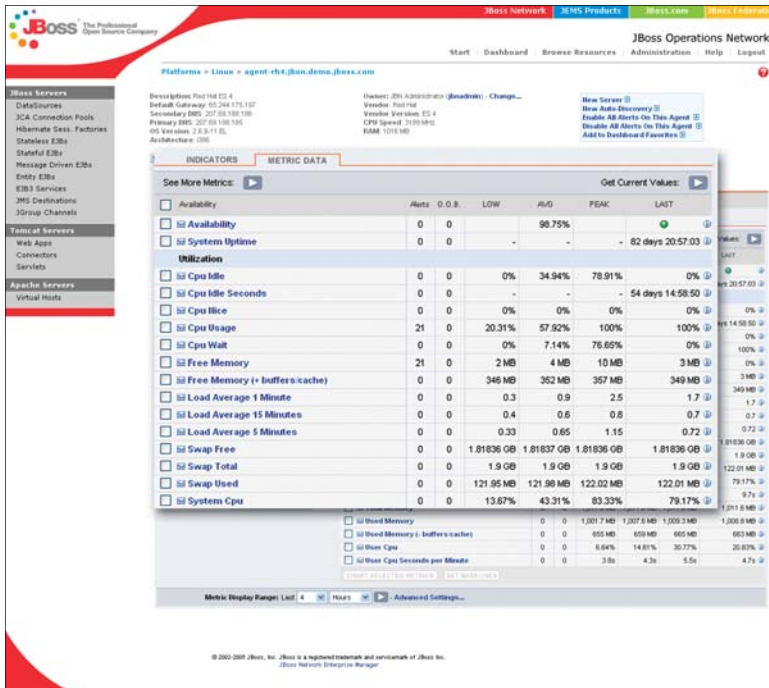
JBoss The Professional Open Source Company

JBoss Network | JEMS Products | JBoss.com | JBoss Federation

JBoss Operations Network

Start | Dashboard | Browse Resources | Administration | Help | Logout

Platforms > Linux > agent-rh4.jbon.demo.jboss.com

JBoss Servers
DataSources
JCA Connection Pools
Hibernate Sess. Factories
Stateless EJBs
Stateful EJBs
Message Driven EJBs
Entity EJBs
EJB3 Services
JMS Destinations
JGroup Channels

Tomcat Servers
Web Apps
Connectors
Servlets

Apache Servers
Virtual Hosts

Description: Red Hat ES 4
Default Gateway: 65.244.175.197
Secondary DNS: 207.69.188.186
Primary DNS: 207.69.188.185
OS Version: 2.6.9-11.EL
Architecture: i386

Owner: JBN Administrator (jbnadmin) - Change...
Vendor: Red Hat
Vendor Version: ES 4
CPU Speed: 2100 MHz
RAM: 1016 MB

New Server
New Auto-Discovery
Enable All Alerts On This Agent
Disable All Alerts On This Agent
Add to Dashboard Favorites

INDICATORS | METRIC DATA

See More Metrics:

Get Current Values:

| Availability | Alerts | O.O.B. | LOW | AVG | PEAK | LAST |
|---|---|---|---|---|---|---|
| Availability | 0 | 0 | | 98.75% | | |
| System Uptime | 0 | 0 | - | - | - | 82 days 20:57:03 |
| Utilization | | | | | | |
| Cpu Idle | 0 | 0 | 0% | 34.94% | 78.91% | 0% |
| Cpu Idle Seconds | 0 | 0 | - | - | - | 54 days 14:58:50 |
| Cpu Nice | 0 | 0 | 0% | 0% | 0% | 0% |
| Cpu Usage | 21 | 0 | 20.31% | 57.92% | 100% | 100% |
| Cpu Wait | 0 | 0 | 0% | 7.14% | 76.65% | 0% |
| Free Memory | 21 | 0 | 2 MB | 4 MB | 10 MB | 3 MB |
| Free Memory (+ buffers/cache) | 0 | 0 | 346 MB | 352 MB | 357 MB | 349 MB |
| Load Average 1 Minute | 0 | 0 | 0.3 | 0.9 | 2.5 | 1.7 |
| Load Average 15 Minutes | 0 | 0 | 0.4 | 0.6 | 0.8 | 0.7 |
| Load Average 5 Minutes | 0 | 0 | 0.33 | 0.65 | 1.15 | 0.72 |
| Swap Free | 0 | 0 | 1.81836 GB | 1.81837 GB | 1.81836 GB | 1.81836 GB |
| Swap Total | 0 | 0 | 1.9 GB | 1.9 GB | 1.9 GB | 1.9 GB |
| Swap Used | 0 | 0 | 121.95 MB | 121.98 MB | 122.02 MB | 122.01 MB |
| System Cpu | 0 | 0 | 13.67% | 43.31% | 83.33% | 79.17% |

| | | | | | | |
|---|---|---|---|---|---|---|
| Used Memory | 0 | 0 | 1,001.7 MB | 1,007.6 MB | 1,009.3 MB | 1,008.6 MB |
| Used Memory (- buffers/cache) | 0 | 0 | 655 MB | 659 MB | 665 MB | 663 MB |
| User Cpu | 0 | 0 | 6.64% | 14.61% | 30.77% | 20.83% |
| User Cpu Seconds per Minute | 0 | 0 | 3.8s | 4.3s | 5.5s | 4.7s |

CHART SELECTED METRICS | SET BASELINES

Metric Display Range: Last 4 Hours Advanced Settings...

© 2002-2005 JBoss, Inc. JBoss is a registered trademark and servicemark of JBoss Inc.
JBoss Network Enterprise Manager